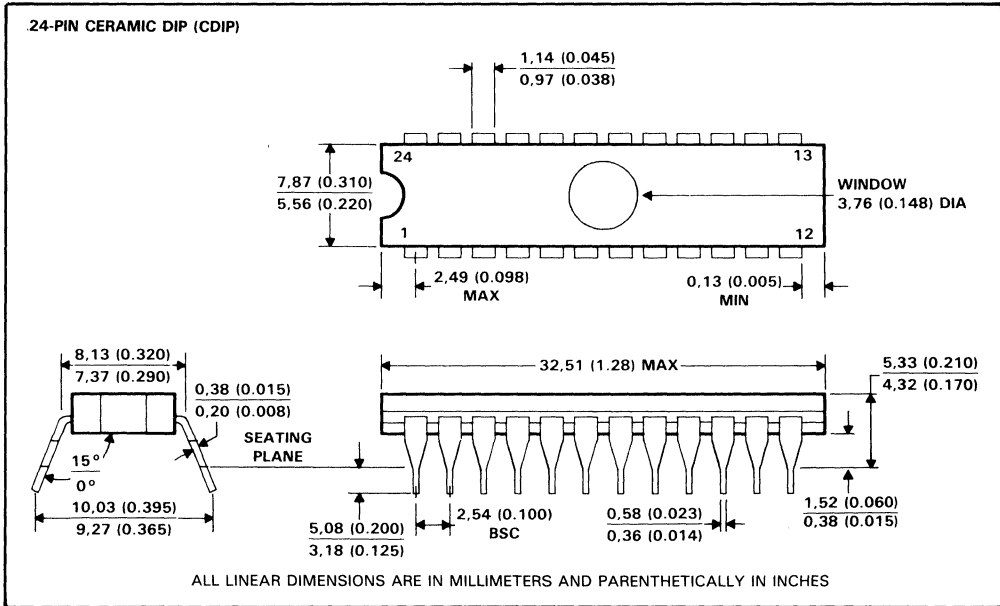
24-PIN CERAMIC DIP (CDIP)

1,14 (0.045)
0,97 (0.038)

24
13
1
12

7,87 (0.310)
5,56 (0.220)

WINDOW
3,76 (0.148) DIA

2,49 (0.098)
MAX

0,13 (0.005)
MIN

8,13 (0.320)
7,37 (0.290)

0,38 (0.015)
0,20 (0.008)

15°
0°

10,03 (0.395)
9,27 (0.365)

SEATING
PLANE

32,51 (1.28) MAX

5,33 (0.210)
4,32 (0.170)

1,52 (0.060)
0,38 (0.015)

5,08 (0.200)
3,18 (0.125)

2,54 (0.100)
BSC

0,58 (0.023)
0,36 (0.014)

ALL LINEAR DIMENSIONS ARE IN MILLIMETERS AND PARENTHETICALLY IN INCHES